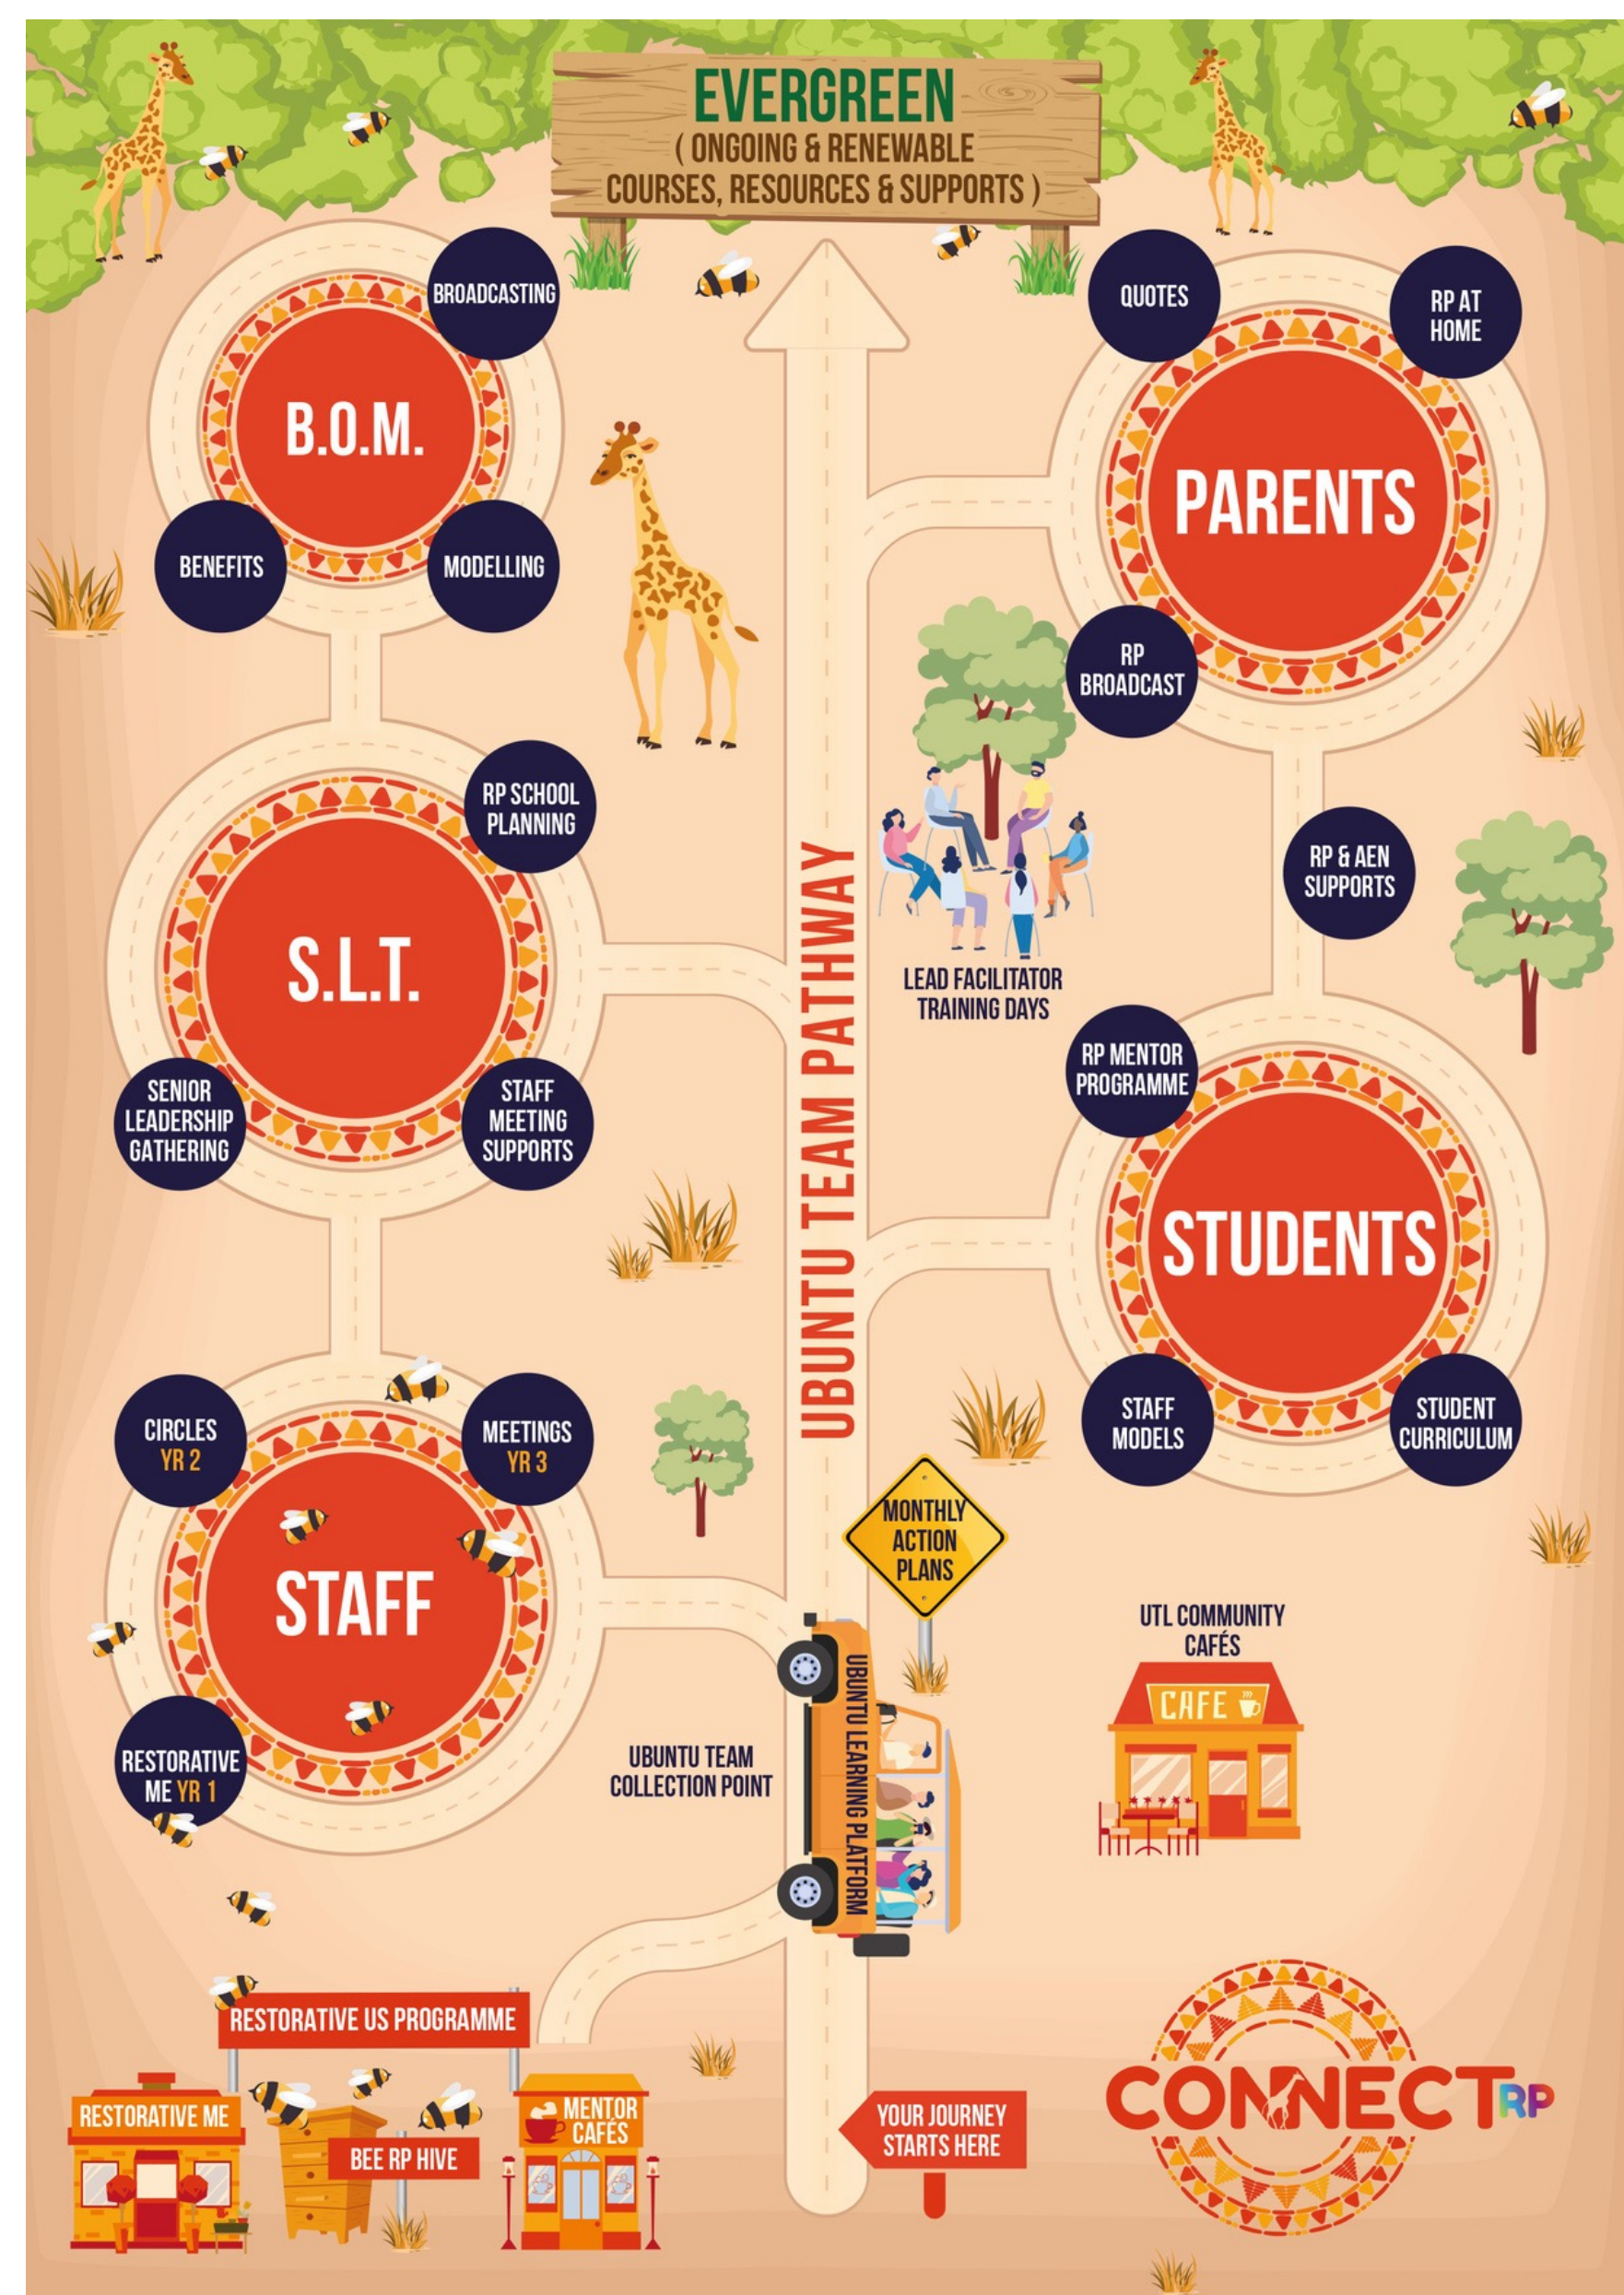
EVERGREEN
( ONGOING & RENEWABLE
COURSES, RESOURCES & SUPPORTS )

BROADCASTING

B.O.M.

BENEFITS

MODELLING

QUOTES

RP AT HOME

PARENTS

RP BROADCAST

RP SCHOOL PLANNING

S.L.T.

SENIOR LEADERSHIP GATHERING

STAFF MEETING SUPPORTS

UBUNTU TEAM PATHWAY

LEAD FACILITATOR TRAINING DAYS

RP & AEN SUPPORTS

RP MENTOR PROGRAMME

STUDENTS

STAFF MODELS

STUDENT CURRICULUM

CIRCLES YR 2

MEETINGS YR 3

STAFF

RESTORATIVE ME YR 1

MONTHLY ACTION PLANS

UBUNTU LEARNING PLATFORM

UBUNTU TEAM COLLECTION POINT

UTL COMMUNITY CAFÉS

CAFE

RESTORATIVE US PROGRAMME

RESTORATIVE ME

BEE RP HIVE

MENTOR CAFÉS

YOUR JOURNEY STARTS HERE

CONNECT RP